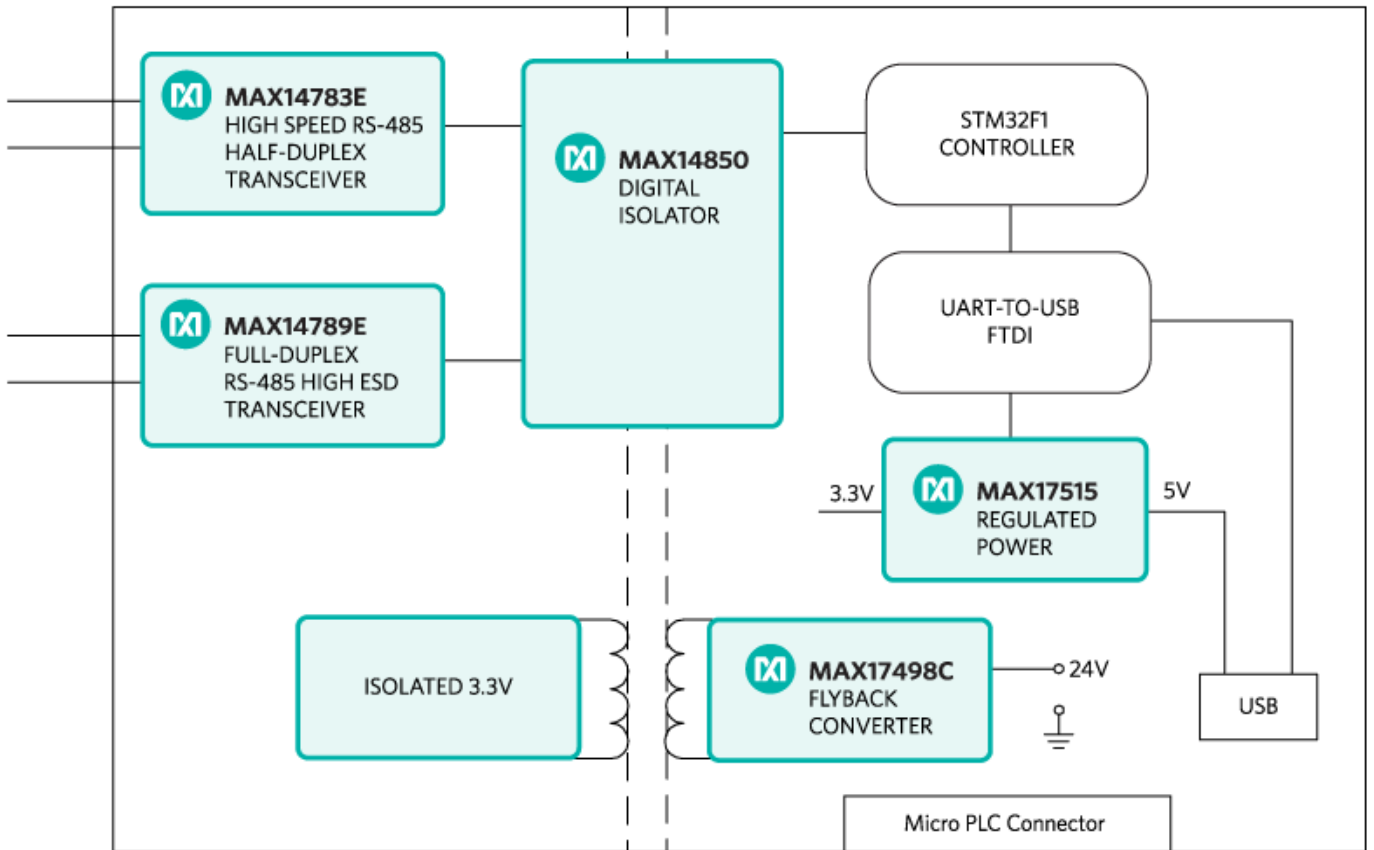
MAX14783E
HIGH SPEED RS-485
HALF-DUPLEX
TRANSCEIVER

MAX14850
DIGITAL
ISOLATOR

STM32F1
CONTROLLER

MAX14789E
FULL-DUPLEX
RS-485 HIGH ESD
TRANSCEIVER

UART-TO-USB
FTDI

3.3V

MAX17515
REGULATED
POWER

5V

ISOLATED 3.3V

MAX17498C
FLYBACK
CONVERTER

24V

USB

Micro PLC Connector